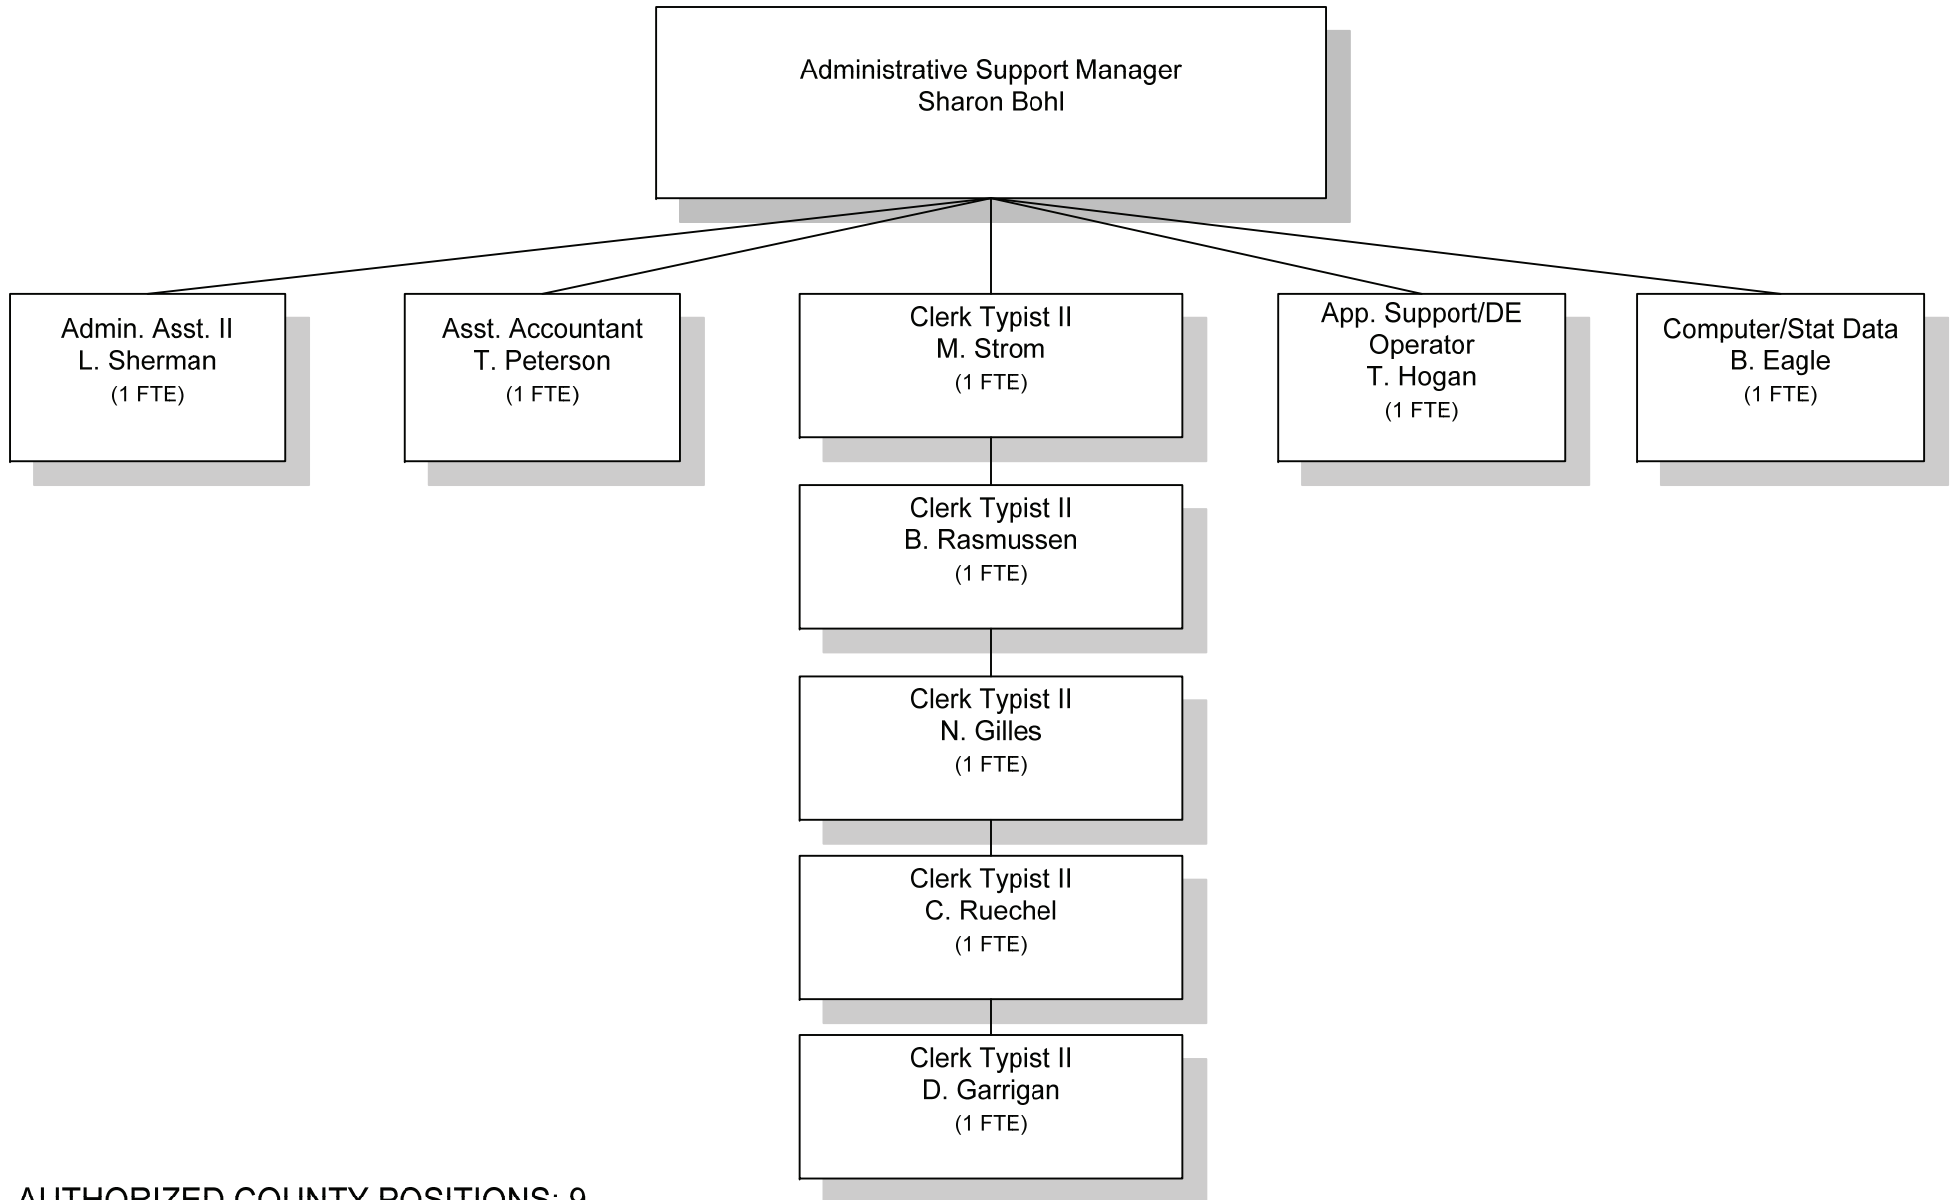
Administrative Support Manager
Sharon Bohl

Admin. Asst. II
L. Sherman
(1 FTE)

Asst. Accountant
T. Peterson
(1 FTE)

Clerk Typist II
M. Strom
(1 FTE)

App. Support/DE Operator
T. Hogan
(1 FTE)

Computer/Stat Data
B. Eagle
(1 FTE)

Clerk Typist II
B. Rasmussen
(1 FTE)

Clerk Typist II
N. Gilles
(1 FTE)

Clerk Typist II
C. Ruechel
(1 FTE)

Clerk Typist II
D. Garrigan
(1 FTE)

AUTHORIZED COUNTY POSITIONS: 9